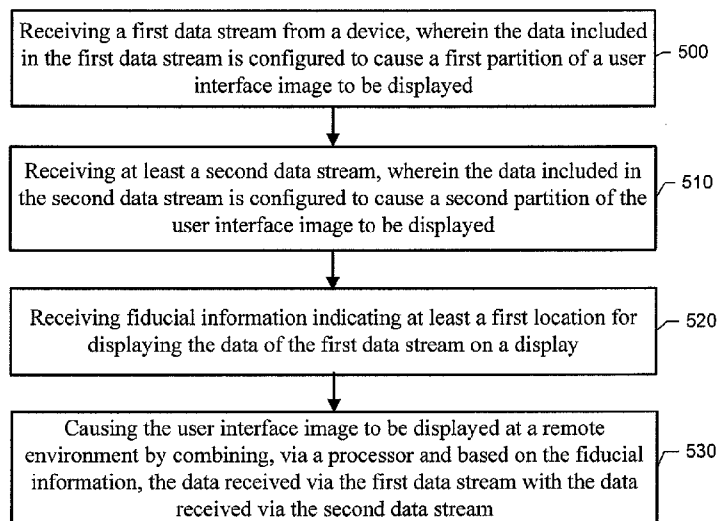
Receiving a first data stream from a device, wherein the data included in the first data stream is configured to cause a first partition of a user interface image to be displayed

500

Receiving at least a second data stream, wherein the data included in the second data stream is configured to cause a second partition of the user interface image to be displayed

510

Receiving fiducial information indicating at least a first location for displaying the data of the first data stream on a display

520

Causing the user interface image to be displayed at a remote environment by combining, via a processor and based on the fiducial information, the data received via the first data stream with the data received via the second data stream

530